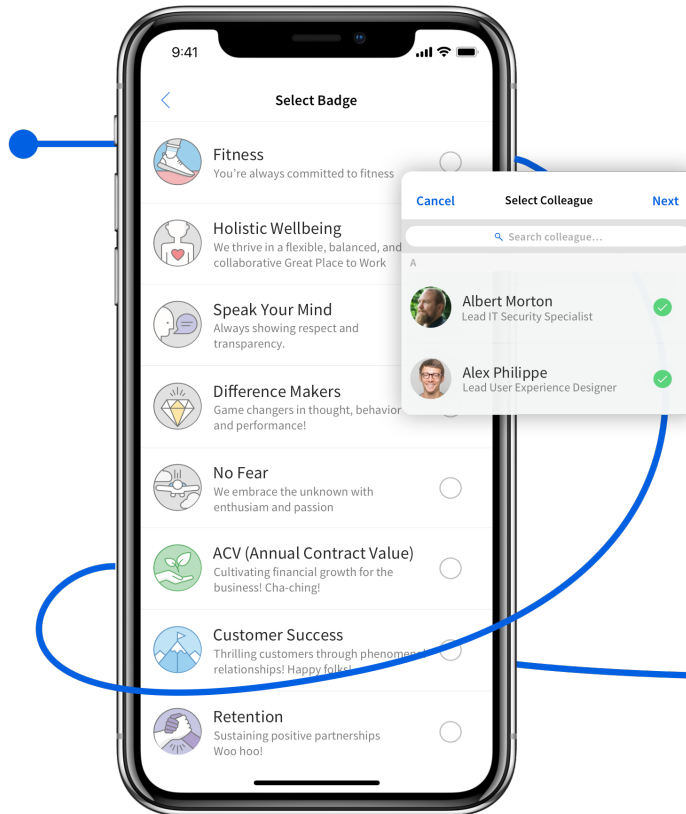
9:41

Select Badge

Fitness
You're always committed to fitness

Holistic Wellbeing
We thrive in a flexible, balanced, and collaborative Great Place to Work

Speak Your Mind
Always showing respect and transparency.

Difference Makers
Game changers in thought, behavior and performance!

No Fear
We embrace the unknown with enthusiasm and passion

ACV (Annual Contract Value)
Cultivating financial growth for the business! Cha-ching!

Customer Success
Thrilling customers through phenomen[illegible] relationships! Happy folks!

Retention
Sustaining positive partnerships
Woo hoo!

Cancel
Select Colleague
Next

Search colleague...

A

Albert Morton
Lead IT Security Specialist

Alex Philippe
Lead User Experience Designer